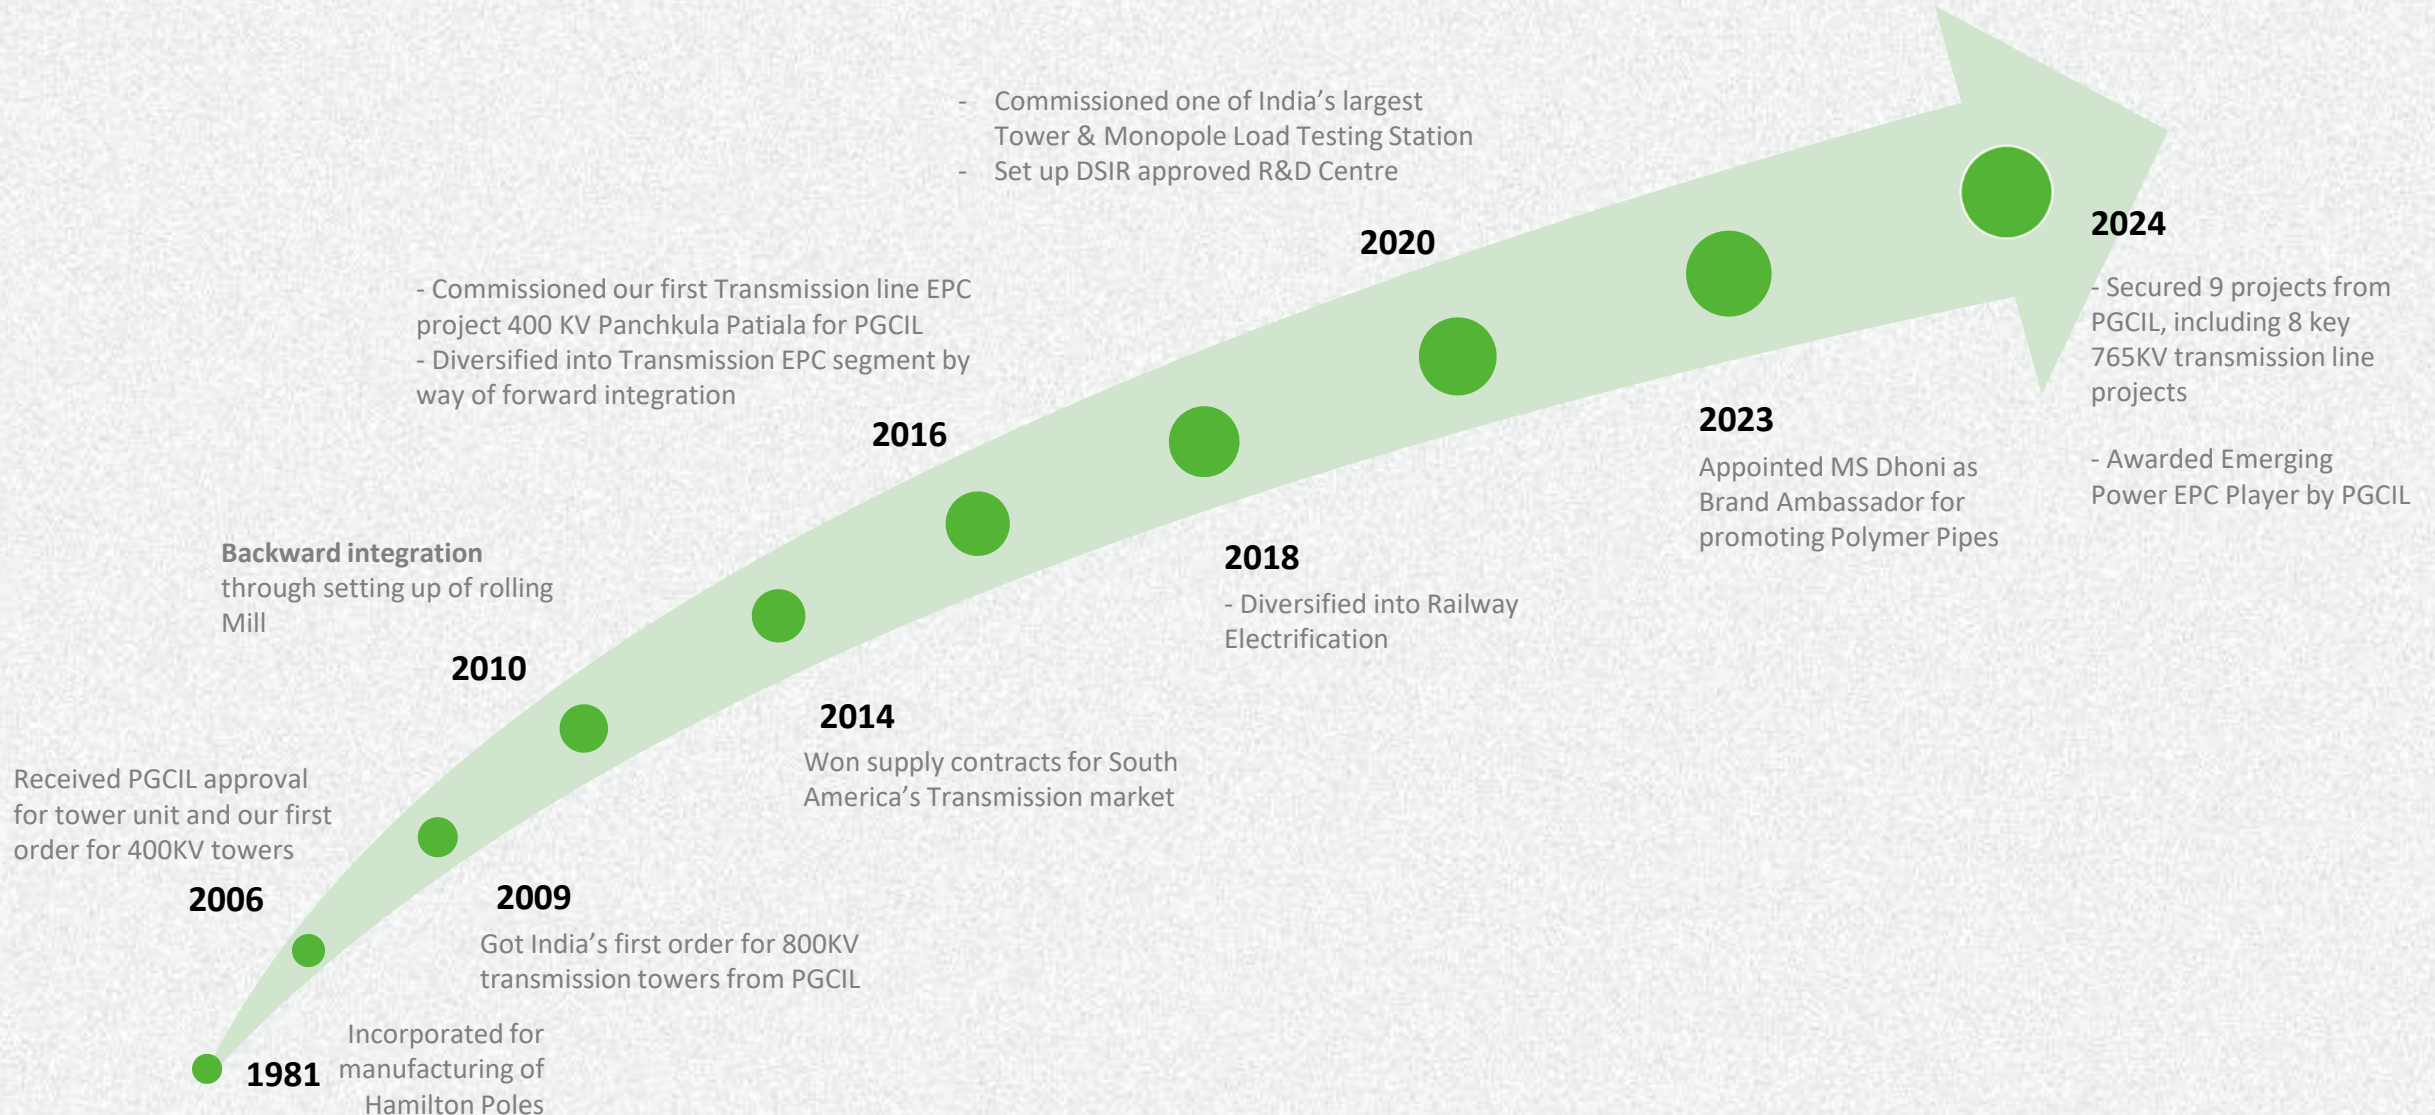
- Commissioned one of India’s largest Tower & Monopole Load Testing Station
- Set up DSIR approved R&D Centre

2020

2024

- Secured 9 projects from PGCIL, including 8 key 765KV transmission line projects

- Awarded Emerging Power EPC Player by PGCIL

- Commissioned our first Transmission line EPC project 400 KV Panchkula Patiala for PGCIL
- Diversified into Transmission EPC segment by way of forward integration

2016

2023

Appointed MS Dhoni as Brand Ambassador for promoting Polymer Pipes

Backward integration through setting up of rolling Mill

2018

- Diversified into Railway Electrification

2010

2014

Won supply contracts for South America’s Transmission market

Received PGCIL approval for tower unit and our first order for 400KV towers

2006

2009

Got India’s first order for 800KV transmission towers from PGCIL

1981

Incorporated for manufacturing of Hamilton Poles